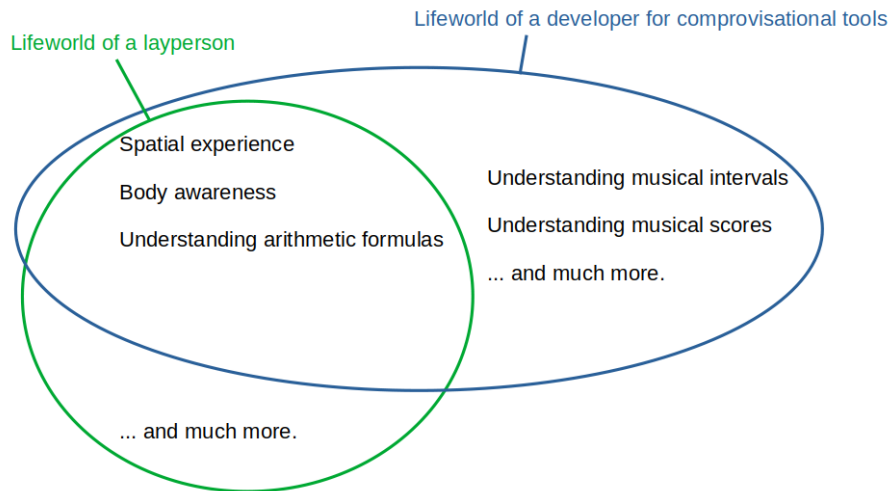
Lifeworld of a developer for comprovisational tools

Lifeworld of a layperson

Spatial experience

Body awareness

Understanding arithmetic formulas

Understanding musical intervals

Understanding musical scores

... and much more.

... and much more.